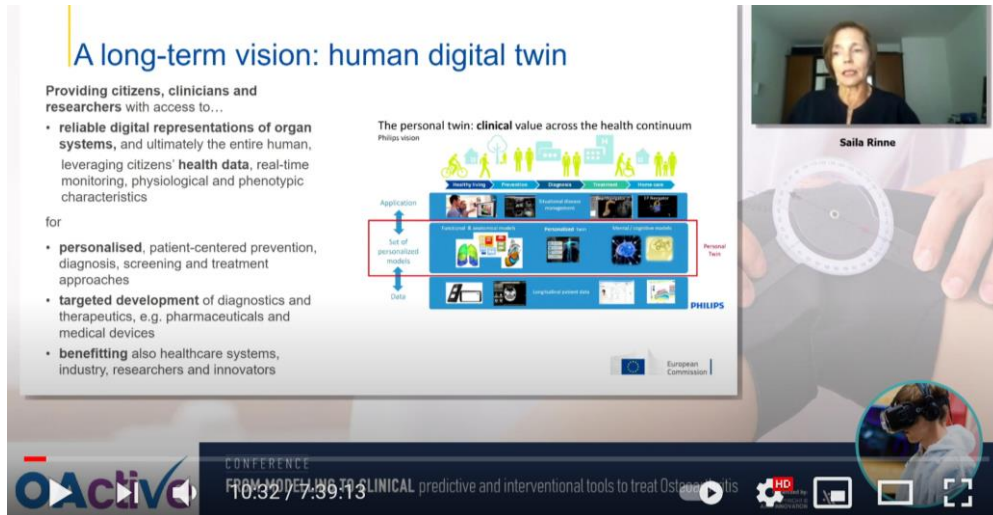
A long-term vision: human digital twin

Providing citizens, clinicians and researchers with access to…

• reliable digital representations of organ systems, and ultimately the entire human, leveraging citizens' health data, real-time monitoring, physiological and phenotypic characteristics

for

• personalised, patient-centered prevention, diagnosis, screening and treatment approaches
• targeted development of diagnostics and therapeutics, e.g. pharmaceuticals and medical devices
• benefitting also healthcare systems, industry, researchers and innovators

The personal twin: clinical value across the health continuum
Philips vision

Healthy living | Prevention | Diagnosis | Treatment | Home care

Application

Set of personalized models

Functional & anatomical models | Personalized twin | Mental / cognitive models

Personal Twin

Data

Longitudinal patient data

PHILIPS

European Commission

Saila Rinne

CONFERENCE
FROM MODELLING TO CLINICAL predictive and interventional tools to treat Osteoarthritis

OActive

10:32 / 7:39:13

HD